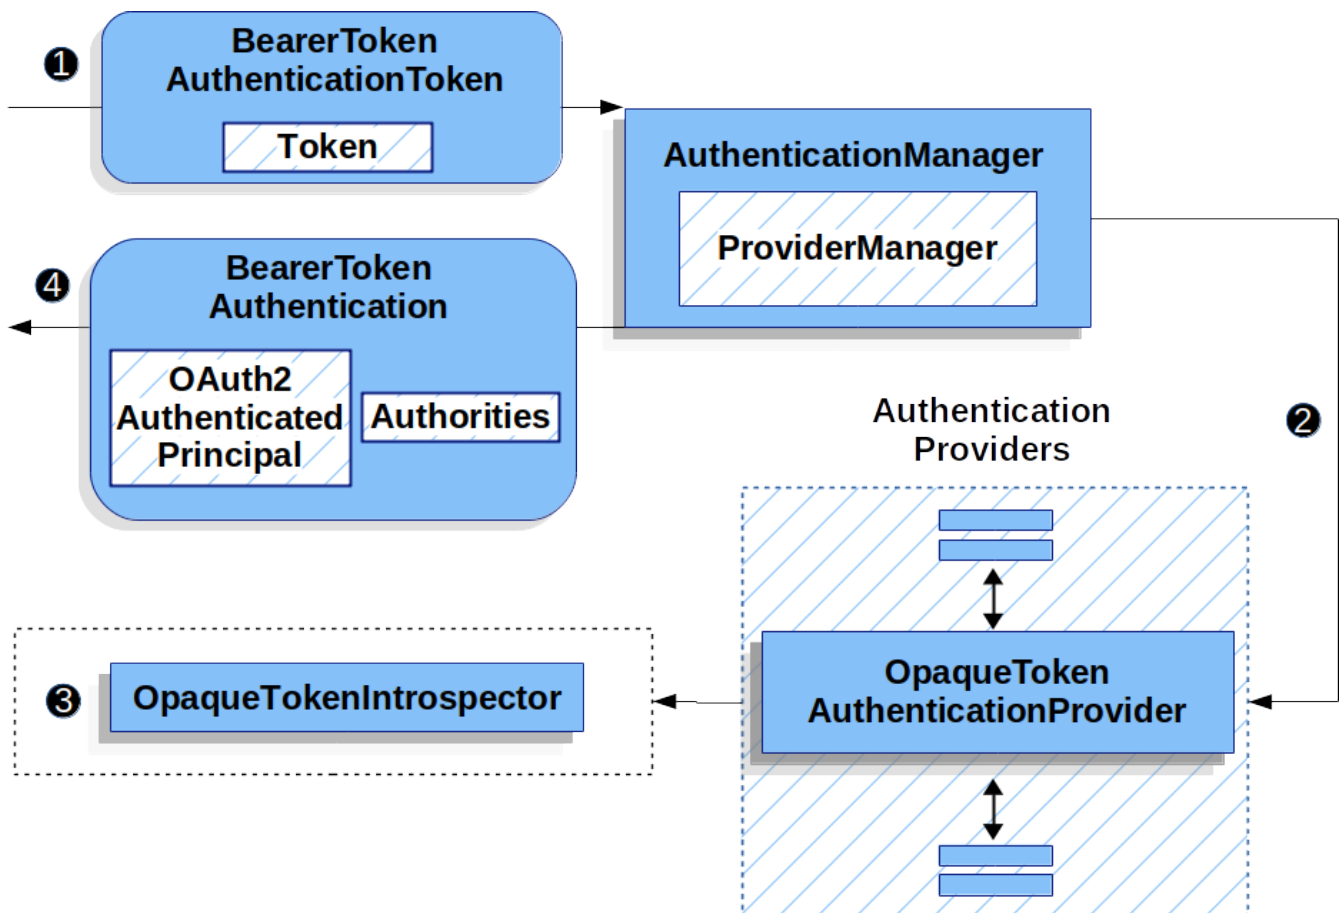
❶ BearerToken AuthenticationToken

Token

AuthenticationManager

ProviderManager

❹ BearerToken Authentication

OAuth2 Authenticated Principal

Authorities

Authentication Providers

❷

❸ OpaqueTokenIntrospector

OpaqueToken AuthenticationProvider